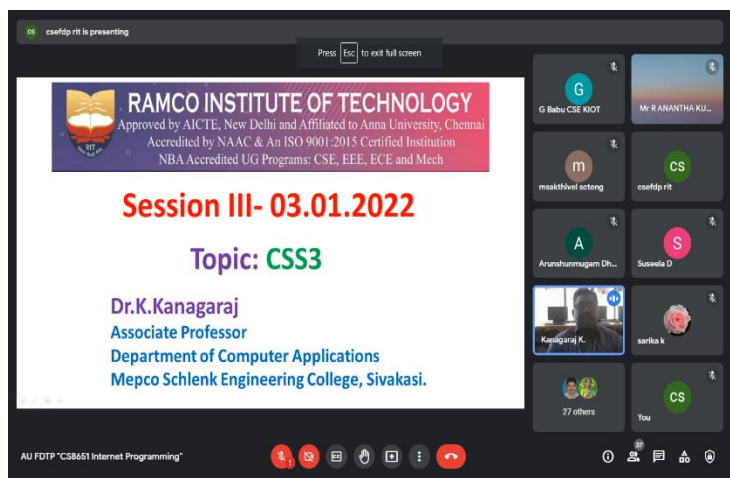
CS csefdp rit is presenting

Press Esc to exit full screen

RAMCO INSTITUTE OF TECHNOLOGY
Approved by AICTE, New Delhi and Affiliated to Anna University, Chennai
Accredited by NAAC & An ISO 9001:2015 Certified Institution
NBA Accredited UG Programs: CSE, EEE, ECE and Mech

RIT

Session III- 03.01.2022

Topic: CSS3

Dr.K.Kanagaraj
Associate Professor
Department of Computer Applications
Mepco Schlenk Engineering College, Sivakasi.

G
G Babu CSE KIOT

Mr R ANANTHA KU...

m
msakthivel scteng

CS
csefdp rit

A
Arunshunmugam Dh...

S
Suseela D

Kanagaraj K.

sarika k

27 others

CS
You

AU FDTP "CS8651 Internet Programming"

37